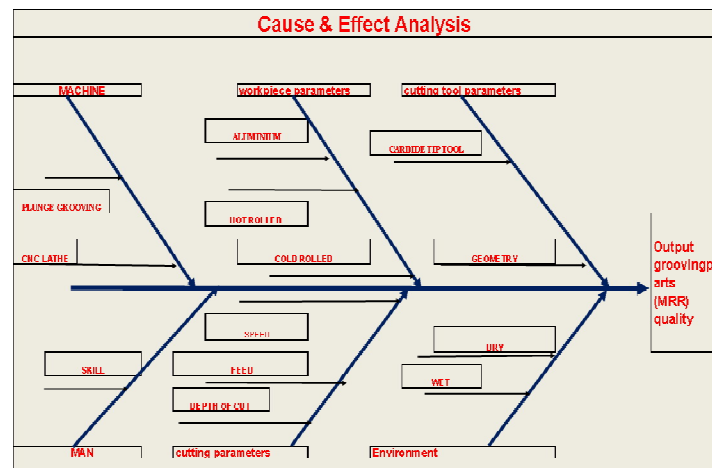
Cause & Effect Analysis

MACHINE

workpiece parameters

cutting tool parameters

ALUMINIUM

CARBIDE TIP TOOL

PLUNGE GROOVING

HOT ROLLED

CNC LATHE

COLD ROLLED

GEOMETRY

Output groovingparts (MRR) quality

SPEED

DRY

SKILL

FEED

WET

DEPTH OF CUT

MAN

cutting parameters

Environment